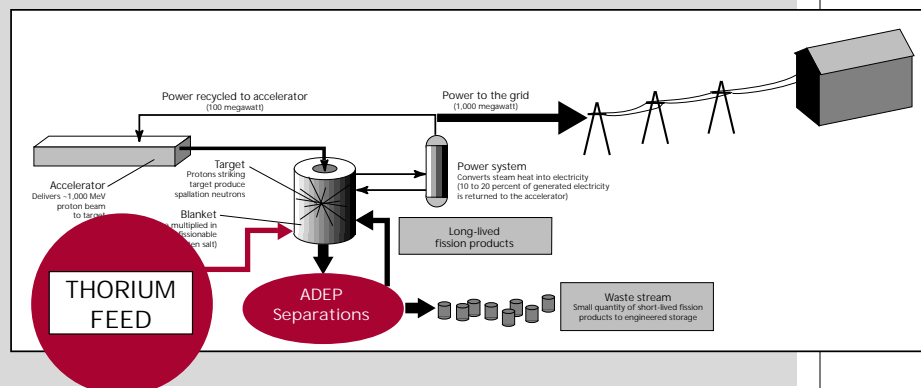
Power recycled to accelerator
(100 megawatt)

Power to the grid
(1,000 megawatt)

Accelerator
Delivers ~1,000 MeV proton beam to target

Target
Protons striking target produce spallation neutrons

Power system
Converts steam heat into electricity (10 to 20 percent of generated electricity is returned to the accelerator)

Blanket
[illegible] multiplied in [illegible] fissionable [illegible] salt)

Long-lived fission products

THORIUM FEED

ADEP Separations

Waste stream
Small quantity of short-lived fission products to engineered storage